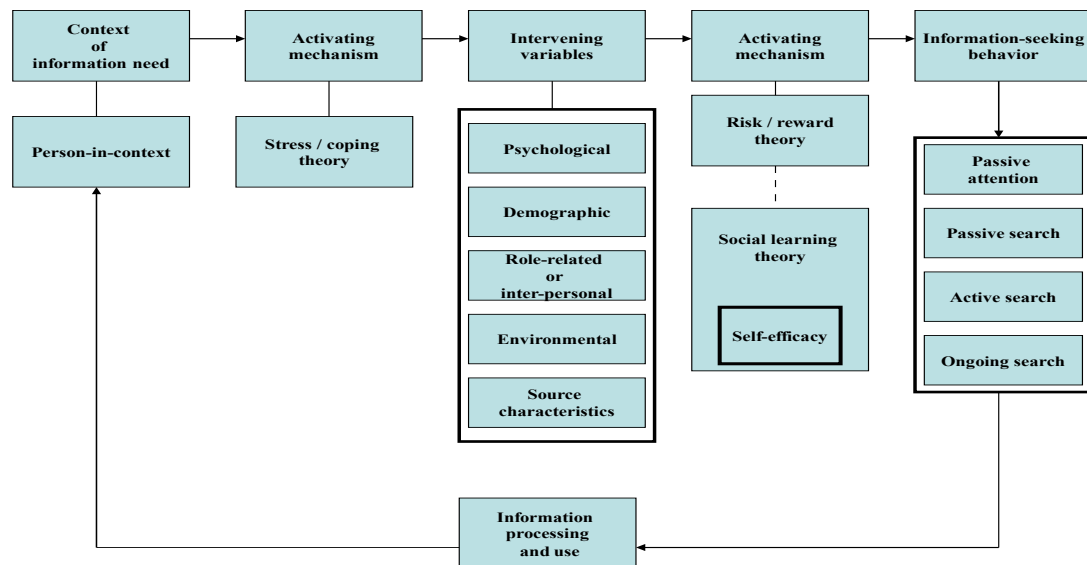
Context of information need

Activating mechanism

Intervening variables

Activating mechanism

Information-seeking behavior

Person-in-context

Stress / coping theory

Psychological

Demographic

Role-related or inter-personal

Environmental

Source characteristics

Risk / reward theory

Social learning theory

Self-efficacy

Passive attention

Passive search

Active search

Ongoing search

Information processing and use